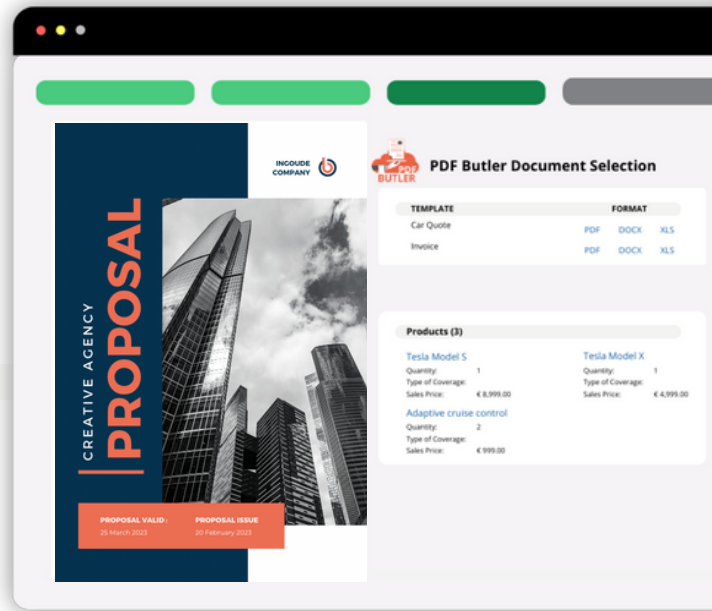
INCOUDE COMPANY

CREATIVE AGENCY
PROPOSAL

PROPOSAL VALID :
25 March 2023

PROPOSAL ISSUE
20 February 2023

PDF BUTLER

PDF Butler Document Selection

| TEMPLATE | FORMAT | | |
|---|---|---|---|
| Car Quote | PDF | DOCX | XLS |
| Invoice | PDF | DOCX | XLS |

Products (3)

Tesla Model S
Quantity: 1
Type of Coverage:
Sales Price: € 8,999.00

Tesla Model X
Quantity: 1
Type of Coverage:
Sales Price: € 4,999.00

Adaptive cruise control
Quantity: 2
Type of Coverage:
Sales Price: € 999.00